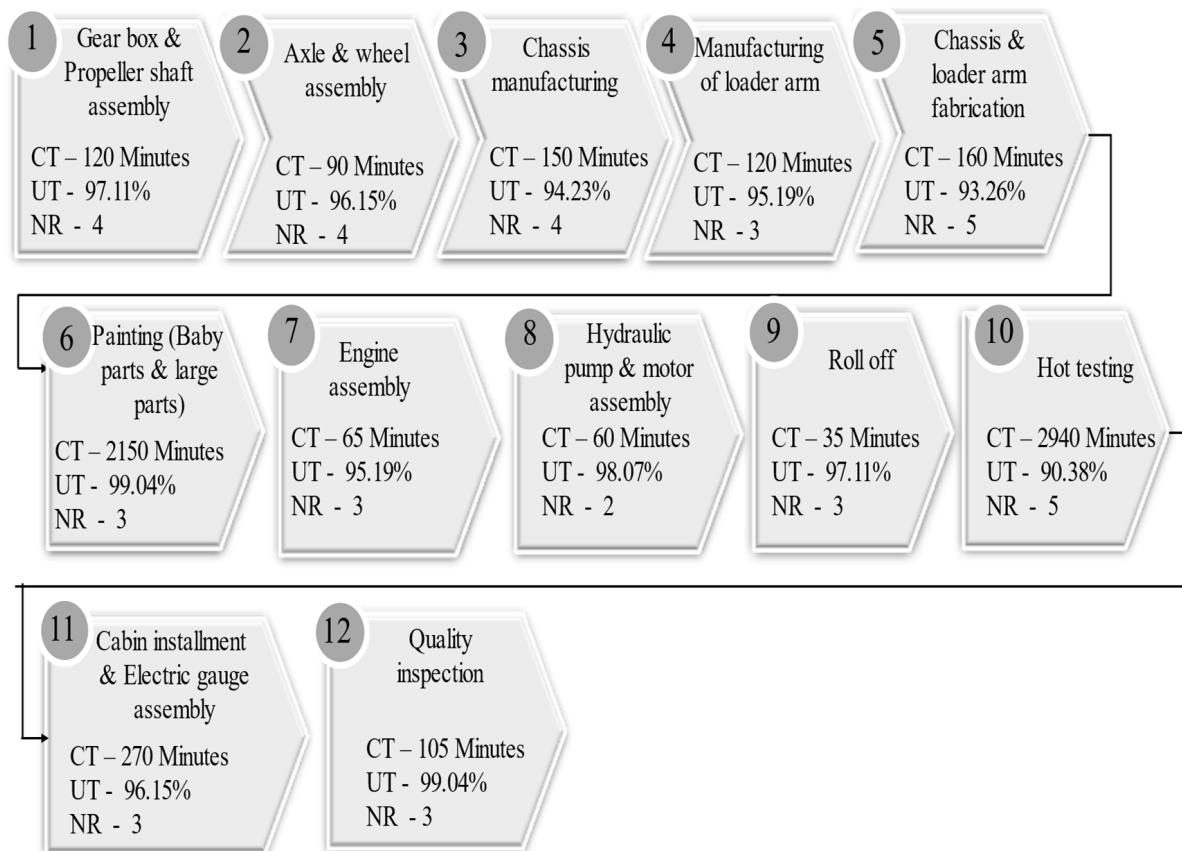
1 Gear box & Propeller shaft assembly

CT – 120 Minutes
UT - 97.11%
NR - 4

2 Axle & wheel assembly

CT – 90 Minutes
UT - 96.15%
NR - 4

3 Chassis manufacturing

CT – 150 Minutes
UT - 94.23%
NR - 4

4 Manufacturing of loader arm

CT – 120 Minutes
UT - 95.19%
NR - 3

5 Chassis & loader arm fabrication

CT – 160 Minutes
UT - 93.26%
NR - 5

6 Painting (Baby parts & large parts)

CT – 2150 Minutes
UT - 99.04%
NR - 3

7 Engine assembly

CT – 65 Minutes
UT - 95.19%
NR - 3

8 Hydraulic pump & motor assembly

CT – 60 Minutes
UT - 98.07%
NR - 2

9 Roll off

CT – 35 Minutes
UT - 97.11%
NR - 3

10 Hot testing

CT – 2940 Minutes
UT - 90.38%
NR - 5

11 Cabin installment & Electric gauge assembly

CT – 270 Minutes
UT - 96.15%
NR - 3

12 Quality inspection

CT – 105 Minutes
UT - 99.04%
NR - 3